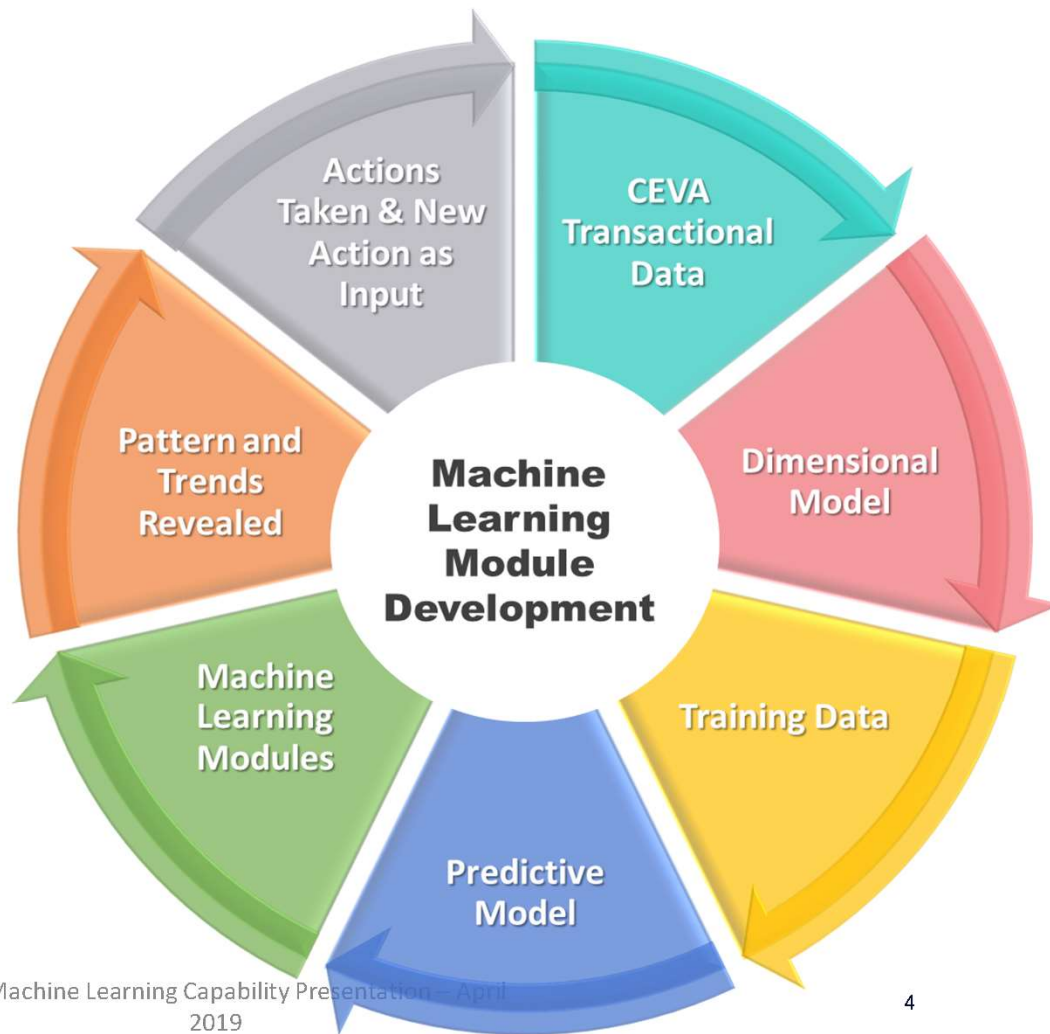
Actions Taken & New Action as Input

CEVA Transactional Data

Dimensional Model

Training Data

Predictive Model

Machine Learning Modules

Pattern and Trends Revealed

Machine Learning Module Development

Machine Learning Capability Presentation – April 2019

4